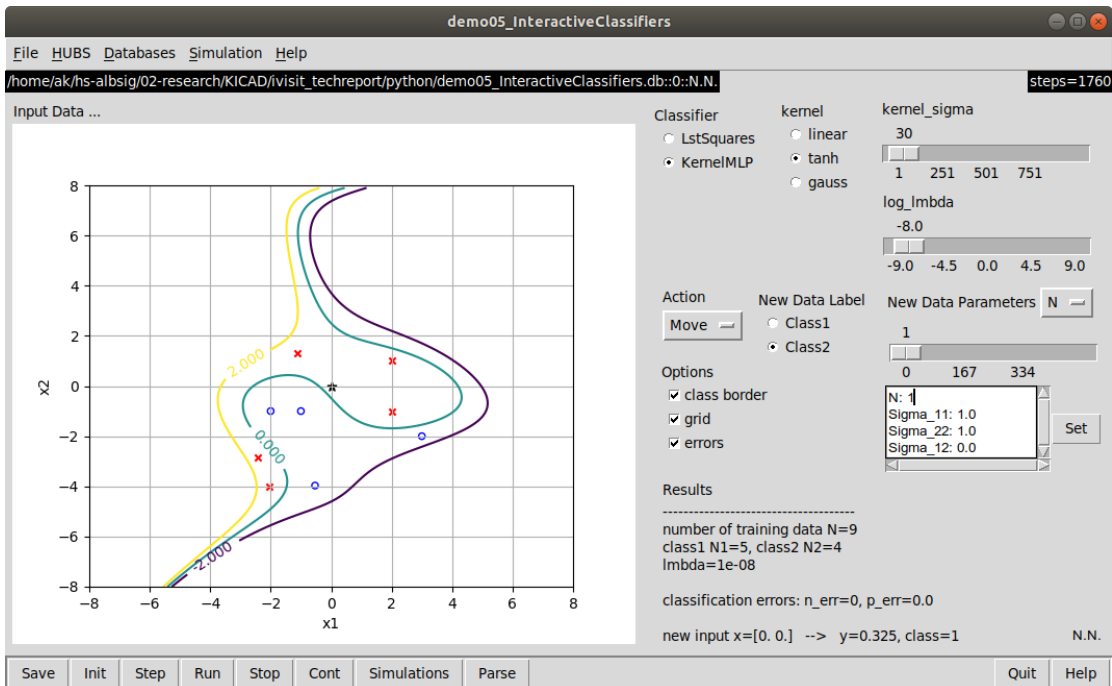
demo05_InteractiveClassifiers

File HUBS Databases Simulation Help

/home/ak/hs-albsig/02-research/KICAD/ivisit_techreport/python/demo05_InteractiveClassifiers.db::0::N.N.

steps=1760

Input Data ...

8
6
4
2
0
−2
−4
−6
−8
x2
−8 −6 −4 −2 0 2 4 6 8
x1
2.000
0.000
-2.000

Classifier
LstSquares
KernelMLP

kernel
linear
tanh
gauss

kernel_sigma
30
1 251 501 751

log_lmbda
-8.0
-9.0 -4.5 0.0 4.5 9.0

Action
Move

New Data Label
Class1
Class2

New Data Parameters N

1
0 167 334

N: 1
Sigma_11: 1.0
Sigma_22: 1.0
Sigma_12: 0.0

Set

Options
class border
grid
errors

Results
------------------------------------
number of training data N=9
class1 N1=5, class2 N2=4
lmbda=1e-08

classification errors: n_err=0, p_err=0.0

new input x=[0. 0.] --> y=0.325, class=1

N.N.

Save Init Step Run Stop Cont Simulations Parse Quit Help